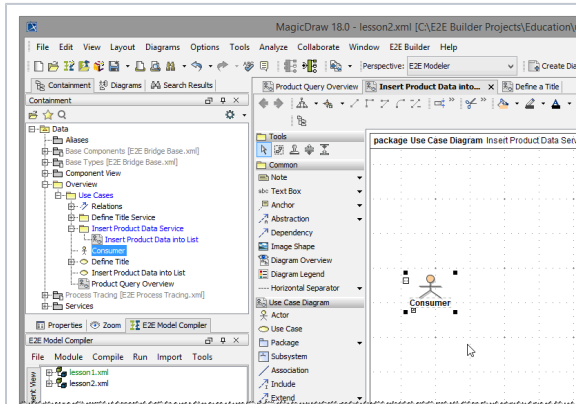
MagicDraw 18.0 - lesson2.xml [C:\E2E Builder Projects\Education\

File Edit View Layout Diagrams Options Tools Analyze Collaborate Window E2E Builder Help

Perspective: E2E Modeler

Create Dia

Containment Diagrams Search Results

Product Query Overview Insert Product Data into... Define a Title

Containment

Data
Aliases
Base Components [E2E Bridge Base.xml]
Base Types [E2E Bridge Base.xml]
Component View
Overview
Use Cases
Relations
Define Title Service
Insert Product Data Service
Insert Product Data into List
Consumer
Define Title
Insert Product Data into List
Product Query Overview
Process Tracing [E2E Process Tracing.xml]
Services

Tools
Common
Note
Text Box
Anchor
Abstraction
Dependency
Image Shape
Diagram Overview
Diagram Legend
Horizontal Separator
Use Case Diagram
Actor
Use Case
Package
Subsystem
Association
Include
Extend

package Use Case Diagram Insert Product Data Serv

Consumer

Properties Zoom E2E Model Compiler

E2E Model Compiler

File Module Compile Run Import Tools

lesson1.xml
lesson2.xml